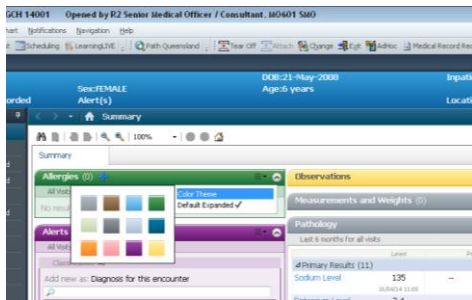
GCH 14001 Opened by R2 Senior Medical Officer / Consultant, M0601 SMO

hart Notifications Navigation Help

Scheduling LearningLIVE Path Queensland Tear Off Attach Change Exit AdHoc Medical Record Re

Sex:FEMALE
DOB:21-May-2008
Age:6 years
Inpati
orded
Alert(s)
Locati

Summary

100%

Summary

Allergies (0)
All Visits
No resul
Color Theme
Default Expanded ✓

Alerts
All Visi
Class
Add new as: Diagnosis for this encounter

Observations

Measurements and Weights (0)

Pathology
Last 6 months for all visits
Latest
Primary Results (11)
Sodium Level 135
10/04/14 13:05